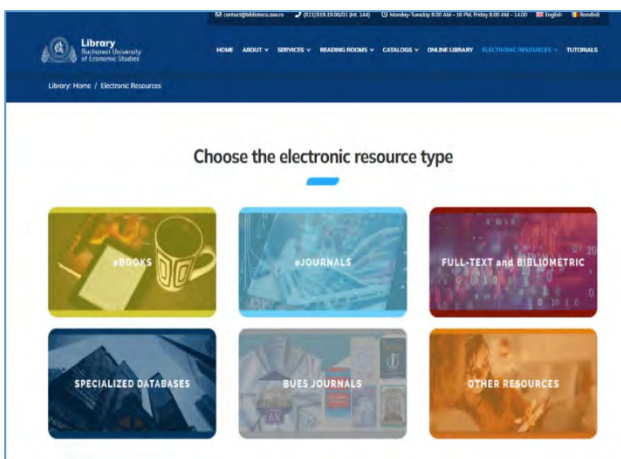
contact@biblioteca.ase.ro (021)319.19.00/01 (int. 144) Monday-Tuesday 8:30 AM – 16 PM, Friday 8:00 AM – 14:00 English Română

Library Bucharest University of Economic Studies

HOME ABOUT SERVICES READING ROOMS CATALOGS ONLINE LIBRARY ELECTRONIC RESOURCES TUTORIALS

Library: Home / Electronic Resources

Choose the electronic resource type

eBOOKS

eJOURNALS

FULL-TEXT and BIBLIOMETRIC

SPECIALIZED DATABASES

BUES JOURNALS

OTHER RESOURCES